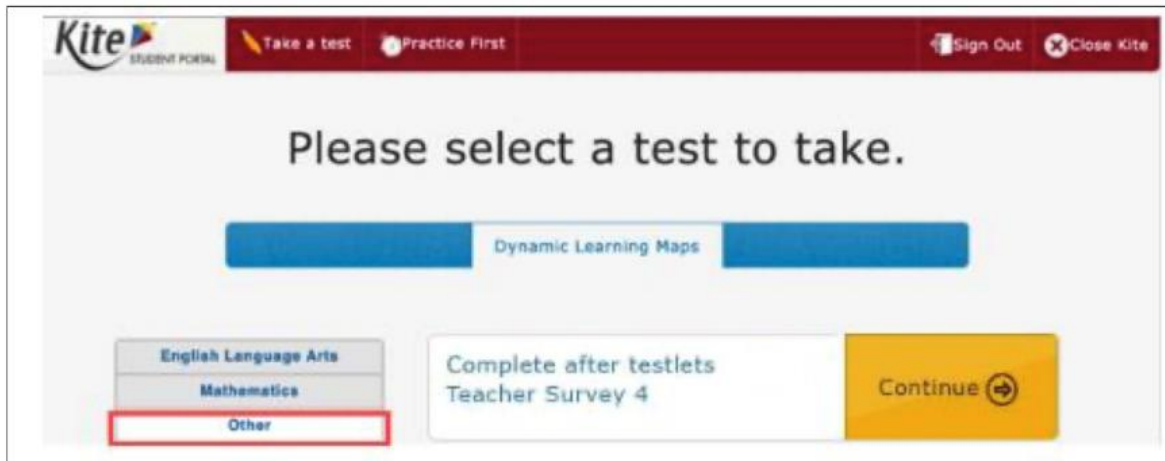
Kite STUDENT PORTAL

Take a test

Practice First

Sign Out

Close Kite

Please select a test to take.

Dynamic Learning Maps

English Language Arts

Mathematics

Other

Complete after testlets
Teacher Survey 4

Continue